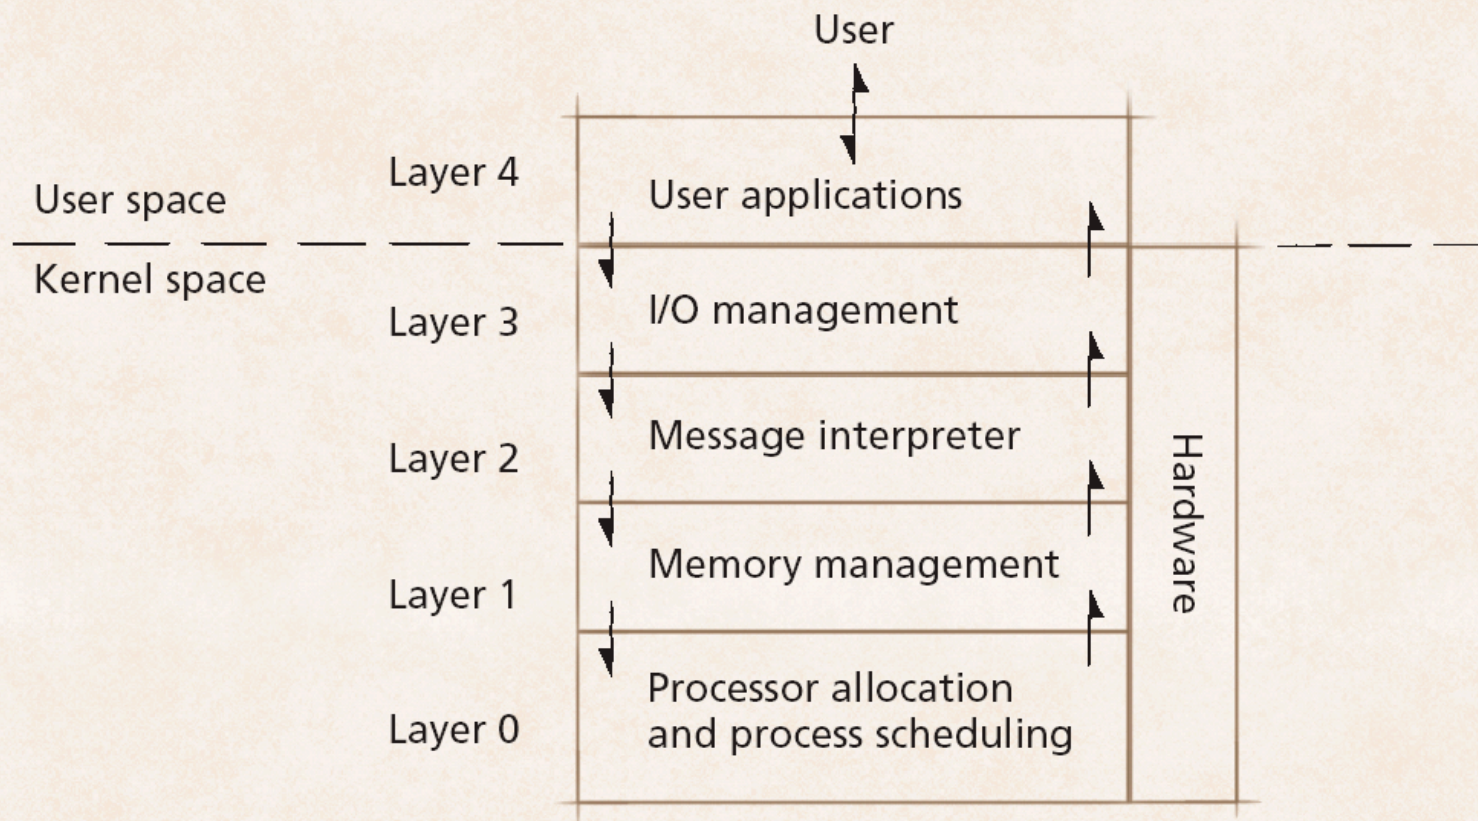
User

User space

Kernel space

Layer 4

User applications

Layer 3

I/O management

Layer 2

Message interpreter

Layer 1

Memory management

Layer 0

Processor allocation and process scheduling

Hardware